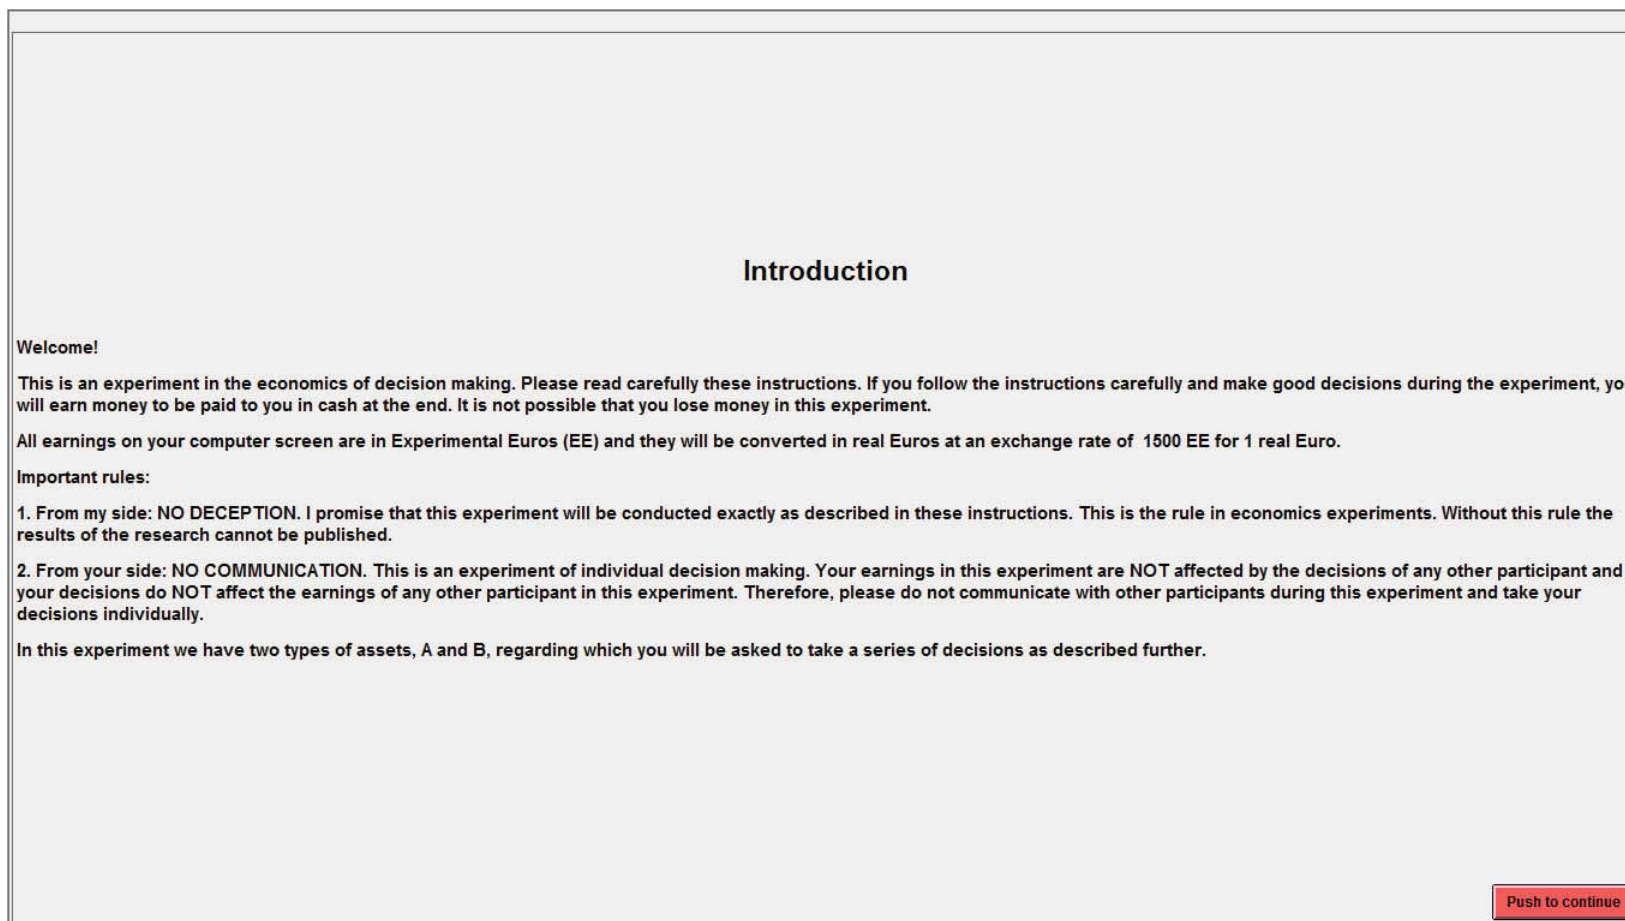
Introduction

Welcome!

This is an experiment in the economics of decision making. Please read carefully these instructions. If you follow the instructions carefully and make good decisions during the experiment, yo will earn money to be paid to you in cash at the end. It is not possible that you lose money in this experiment.

All earnings on your computer screen are in Experimental Euros (EE) and they will be converted in real Euros at an exchange rate of 1500 EE for 1 real Euro.

Important rules:

1. From my side: NO DECEPTION. I promise that this experiment will be conducted exactly as described in these instructions. This is the rule in economics experiments. Without this rule the results of the research cannot be published.

2. From your side: NO COMMUNICATION. This is an experiment of individual decision making. Your earnings in this experiment are NOT affected by the decisions of any other participant and your decisions do NOT affect the earnings of any other participant in this experiment. Therefore, please do not communicate with other participants during this experiment and take your decisions individually.

In this experiment we have two types of assets, A and B, regarding which you will be asked to take a series of decisions as described further.

Push to continue